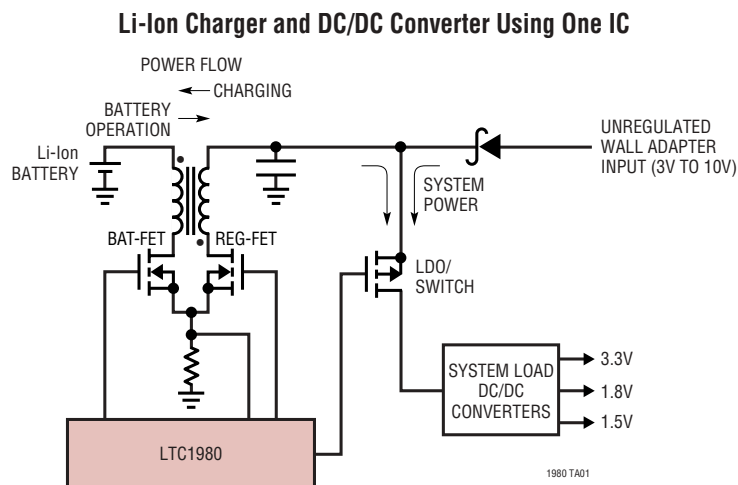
Li-Ion Charger and DC/DC Converter Using One IC

POWER FLOW

CHARGING

BATTERY OPERATION

Li-Ion BATTERY

UNREGULATED WALL ADAPTER INPUT (3V TO 10V)

SYSTEM POWER

BAT-FET

REG-FET

LDO/ SWITCH

SYSTEM LOAD DC/DC CONVERTERS

3.3V

1.8V

1.5V

LTC1980

1980 TA01